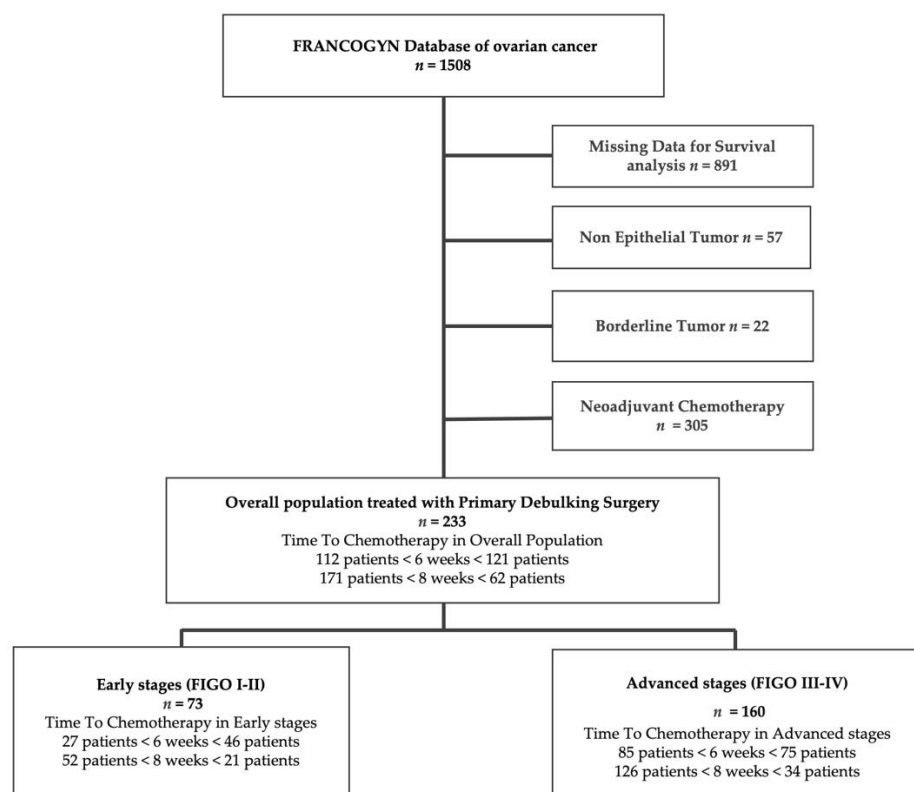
FRANCOGYN Database of ovarian cancer
$n$ = 1508

Missing Data for Survival analysis $n$ = 891

Non Epithelial Tumor $n$ = 57

Borderline Tumor $n$ = 22

Neoadjuvant Chemotherapy
$n$ = 305

Overall population treated with Primary Debulking Surgery
$n$ = 233
Time To Chemotherapy in Overall Population
112 patients < 6 weeks < 121 patients
171 patients < 8 weeks < 62 patients

Early stages (FIGO I-II)
$n$ = 73
Time To Chemotherapy in Early stages
27 patients < 6 weeks < 46 patients
52 patients < 8 weeks < 21 patients

Advanced stages (FIGO III-IV)
$n$ = 160
Time To Chemotherapy in Advanced stages
85 patients < 6 weeks < 75 patients
126 patients < 8 weeks < 34 patients